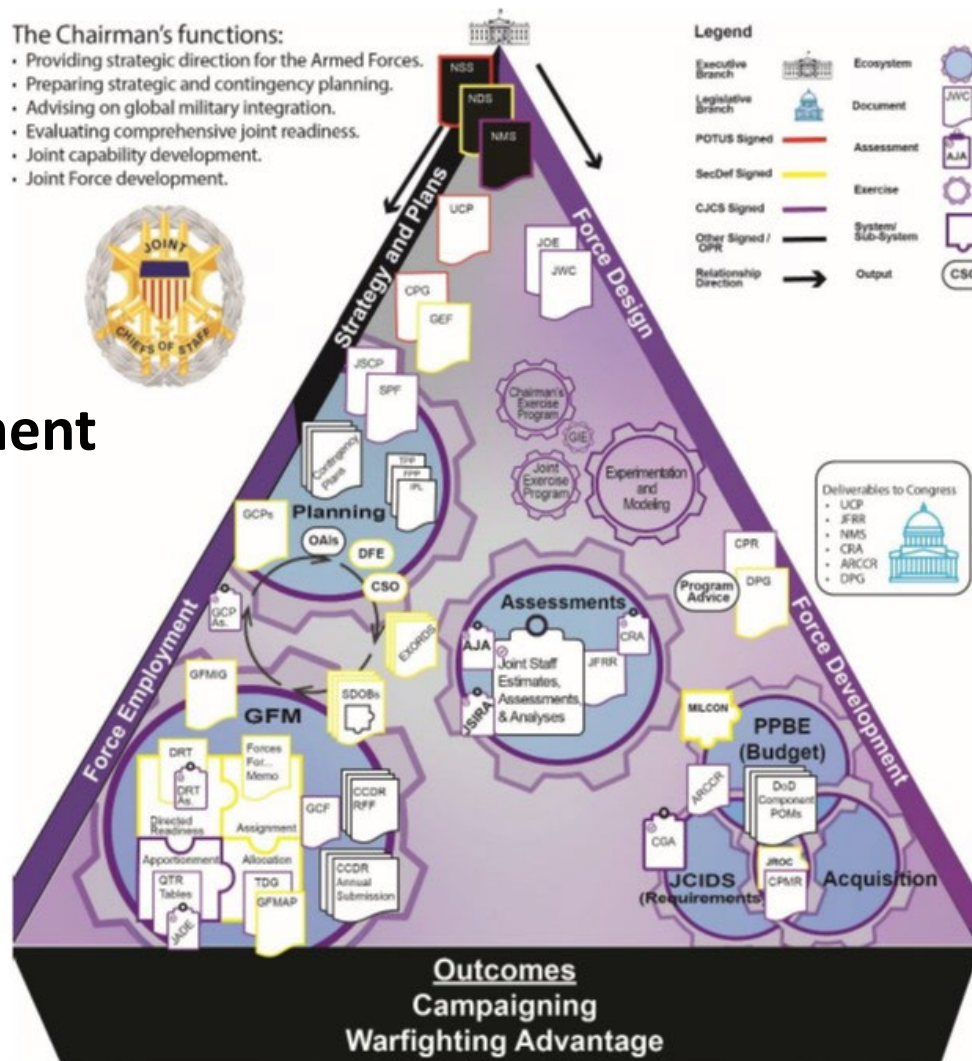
The Chairman's functions:
- Providing strategic direction for the Armed Forces.
- Preparing strategic and contingency planning.
- Advising on global military integration.
- Evaluating comprehensive joint readiness.
- Joint capability development.
- Joint Force development.

JOINT CHIEFS OF STAFF

ment

Legend
Executive Branch
Legislative Branch
POTUS Signed
SecDef Signed
CJCS Signed
Other Signed / OPR
Relationship Direction
Ecosystem
Document JWC
Assessment AJA
Exercise
System/ Sub-System
Output CSO

NSS
NDS
NMS
UCP
CPG
GEF
JSCP
SPF
JOE
JWC

Strategy and Plans
Force Design

Chairman's Exercise Program
GIE
Joint Exercise Program
Experimentation and Modeling

Contingency Plans
TPP
PPP
IPL
Planning
GCPs
OAIs
DFE
CSO
GCP As.
EXORDS

Deliverables to Congress
- UCP
- JFRR
- NMS
- CRA
- ARCCR
- DPG

CPR
DPG
Program Advice

Force Employment
Force Development

Assessments
AJA
CRA
Joint Staff Estimates, Assessments, & Analyses
JFRR
JSIRA

GFMIG
SDOBs
GFM
DRT
DRT As.
Forces For... Memo
Directed Readiness
Assignment
GCF
CCDR RFF
Apportionment
Allocation
QTR Tables
TDG
JADE
GFMAP
CCDR Annual Submission

MILCON
PPBE (Budget)
ARCCR
DoD Component POMs
CGA
JROC
CPMR
JCIDS (Requirements)
Acquisition

Outcomes
Campaigning
Warfighting Advantage